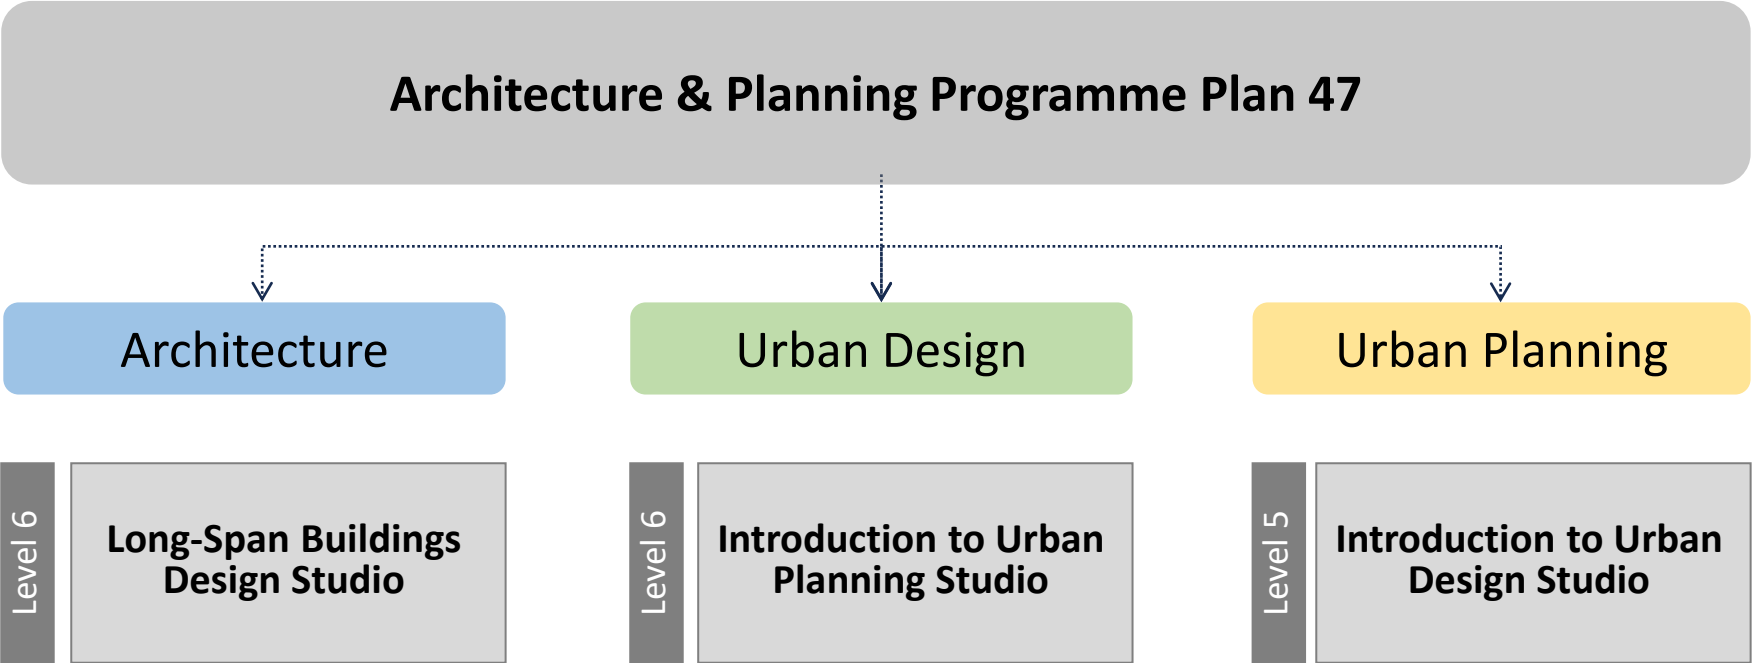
Architecture & Planning Programme Plan 47

Architecture

Urban Design

Urban Planning

Level 6

Long-Span Buildings Design Studio

Level 6

Introduction to Urban Planning Studio

Level 5

Introduction to Urban Design Studio